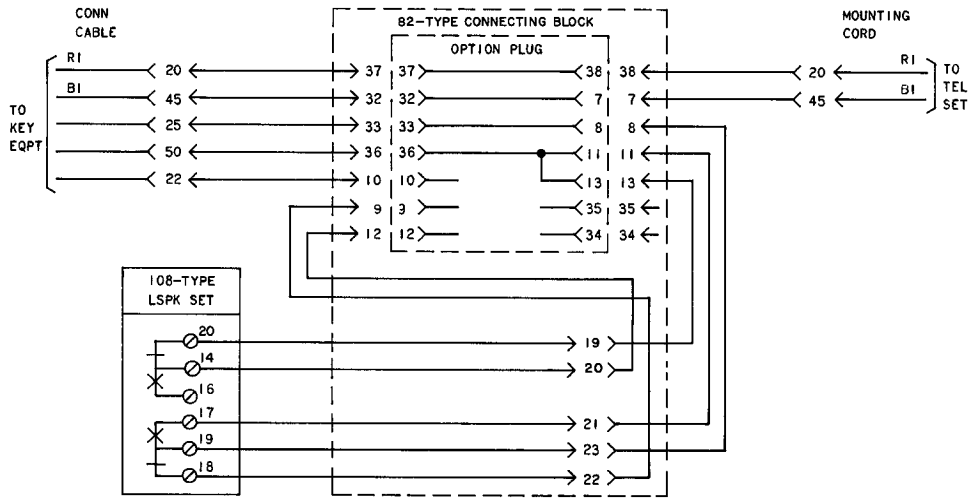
CONN CABLE

TO KEY EQPT

R1
B1
20
45
25
50
22

82-TYPE CONNECTING BLOCK

OPTION PLUG

37
32
33
36
10
9
12

37
32
33
36
10
3
12

38
7
8
11
13
35
34

38
7
8
11
13
35
34

MOUNTING CORD

R1
B1
20
45

TO TEL SET

108-TYPE LSPK SET

20
14
16
17
19
18

19
20
21
23
22